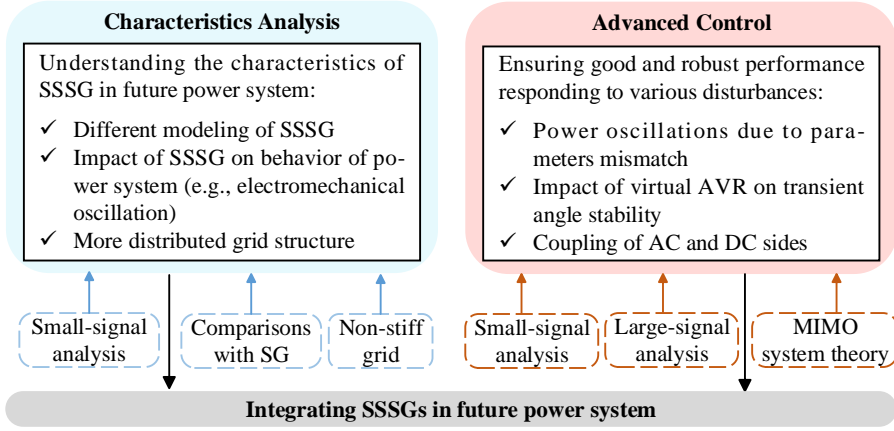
Characteristics Analysis

Understanding the characteristics of SSSG in future power system:

✓ Different modeling of SSSG
✓ Impact of SSSG on behavior of power system (e.g., electromechanical oscillation)
✓ More distributed grid structure

Advanced Control

Ensuring good and robust performance responding to various disturbances:

✓ Power oscillations due to parameters mismatch
✓ Impact of virtual AVR on transient angle stability
✓ Coupling of AC and DC sides

Small-signal analysis

Comparisons with SG

Non-stiff grid

Small-signal analysis

Large-signal analysis

MIMO system theory

Integrating SSSGs in future power system